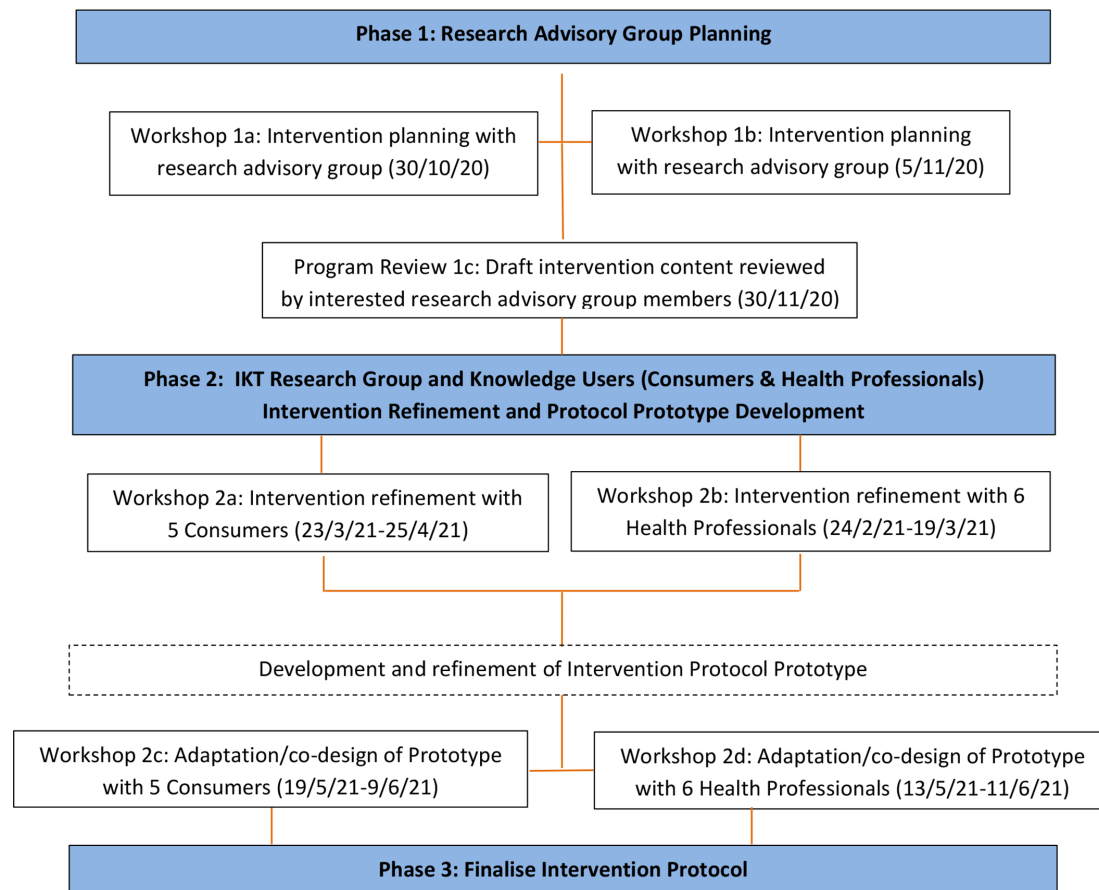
Phase 1: Research Advisory Group Planning

Workshop 1a: Intervention planning with research advisory group (30/10/20)

Workshop 1b: Intervention planning with research advisory group (5/11/20)

Program Review 1c: Draft intervention content reviewed by interested research advisory group members (30/11/20)

Phase 2: IKT Research Group and Knowledge Users (Consumers & Health Professionals) Intervention Refinement and Protocol Prototype Development

Workshop 2a: Intervention refinement with 5 Consumers (23/3/21-25/4/21)

Workshop 2b: Intervention refinement with 6 Health Professionals (24/2/21-19/3/21)

Development and refinement of Intervention Protocol Prototype

Workshop 2c: Adaptation/co-design of Prototype with 5 Consumers (19/5/21-9/6/21)

Workshop 2d: Adaptation/co-design of Prototype with 6 Health Professionals (13/5/21-11/6/21)

Phase 3: Finalise Intervention Protocol